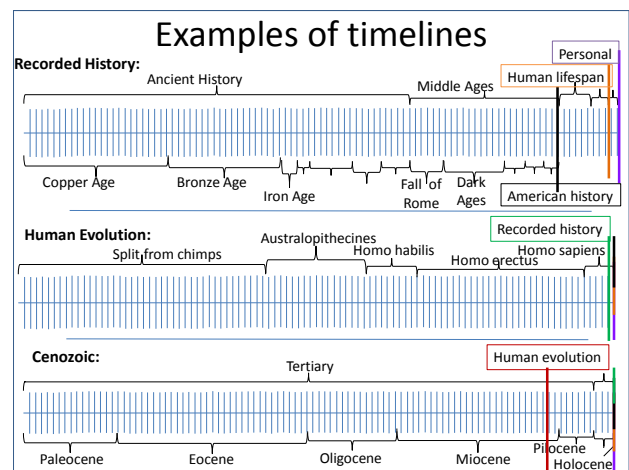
Examples of timelines

Recorded History:
Ancient History
Middle Ages
Personal
Human lifespan
Copper Age
Bronze Age
Iron Age
Fall of Rome
Dark Ages
American history

Human Evolution:
Recorded history
Australopithecines
Split from chimps
Homo habilis
Homo erectus
Homo sapiens

Cenozoic:
Human evolution
Tertiary
Paleocene
Eocene
Oligocene
Miocene
Pliocene
Holocene